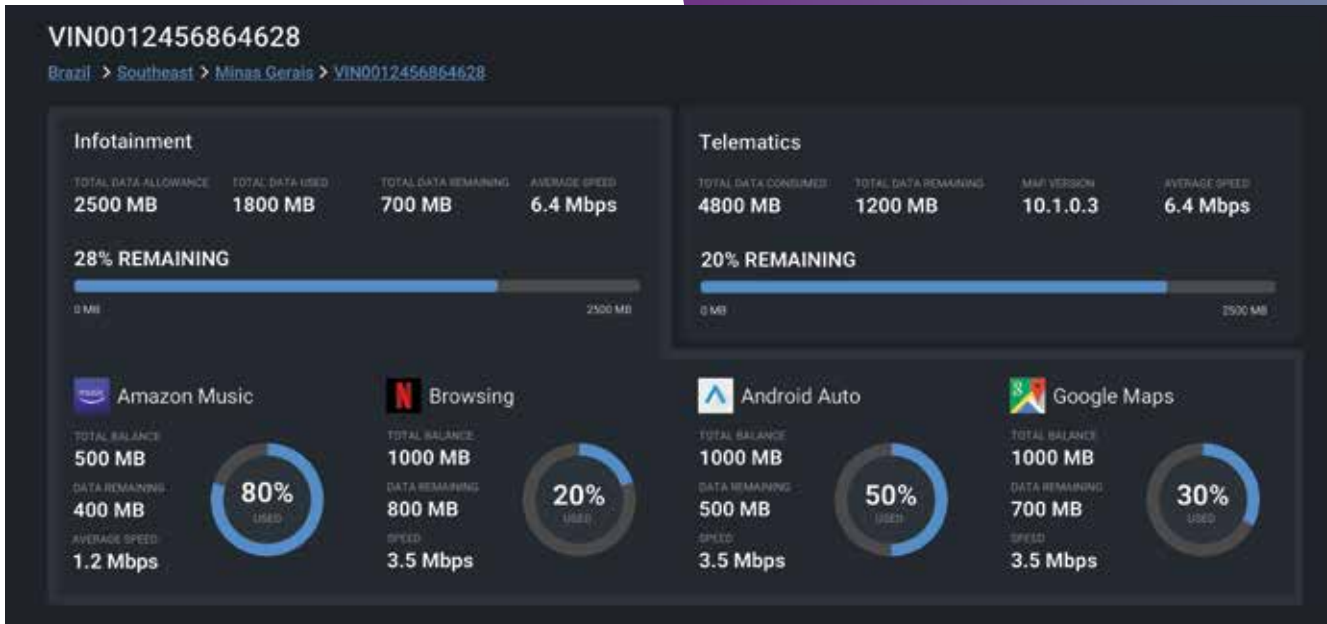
VIN0012456864628

Brazil > Southeast > Minas Gerais > VIN0012456864628

Infotainment

TOTAL DATA ALLOWANCE
2500 MB

TOTAL DATA USED
1800 MB

TOTAL DATA REMAINING
700 MB

AVERAGE SPEED
6.4 Mbps

28% REMAINING

0 MB

2500 MB

Telematics

TOTAL DATA CONSUMED
4800 MB

TOTAL DATA REMAINING
1200 MB

MAP VERSION
10.1.0.3

AVERAGE SPEED
6.4 Mbps

20% REMAINING

0 MB

2500 MB

music

Amazon Music

TOTAL BALANCE
500 MB

DATA REMAINING
400 MB

AVERAGE SPEED
1.2 Mbps

80%
USED

N

Browsing

TOTAL BALANCE
1000 MB

DATA REMAINING
800 MB

SPEED
3.5 Mbps

20%
USED

Android Auto

TOTAL BALANCE
1000 MB

DATA REMAINING
500 MB

SPEED
3.5 Mbps

50%
USED

Google Maps

TOTAL BALANCE
1000 MB

DATA REMAINING
700 MB

SPEED
3.5 Mbps

30%
USED